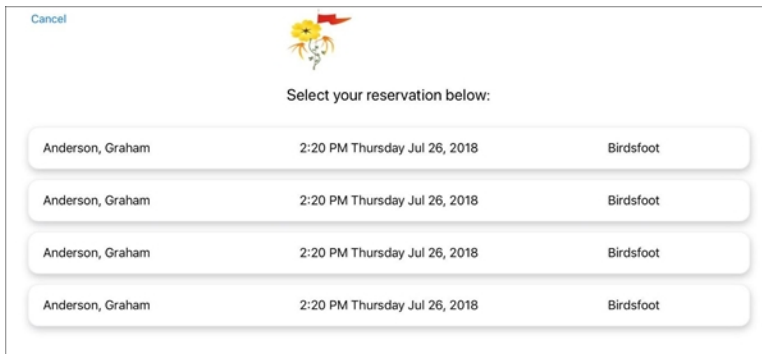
Cancel

Select your reservation below:

Anderson, Graham 2:20 PM Thursday Jul 26, 2018 Birdsfoot

Anderson, Graham 2:20 PM Thursday Jul 26, 2018 Birdsfoot

Anderson, Graham 2:20 PM Thursday Jul 26, 2018 Birdsfoot

Anderson, Graham 2:20 PM Thursday Jul 26, 2018 Birdsfoot